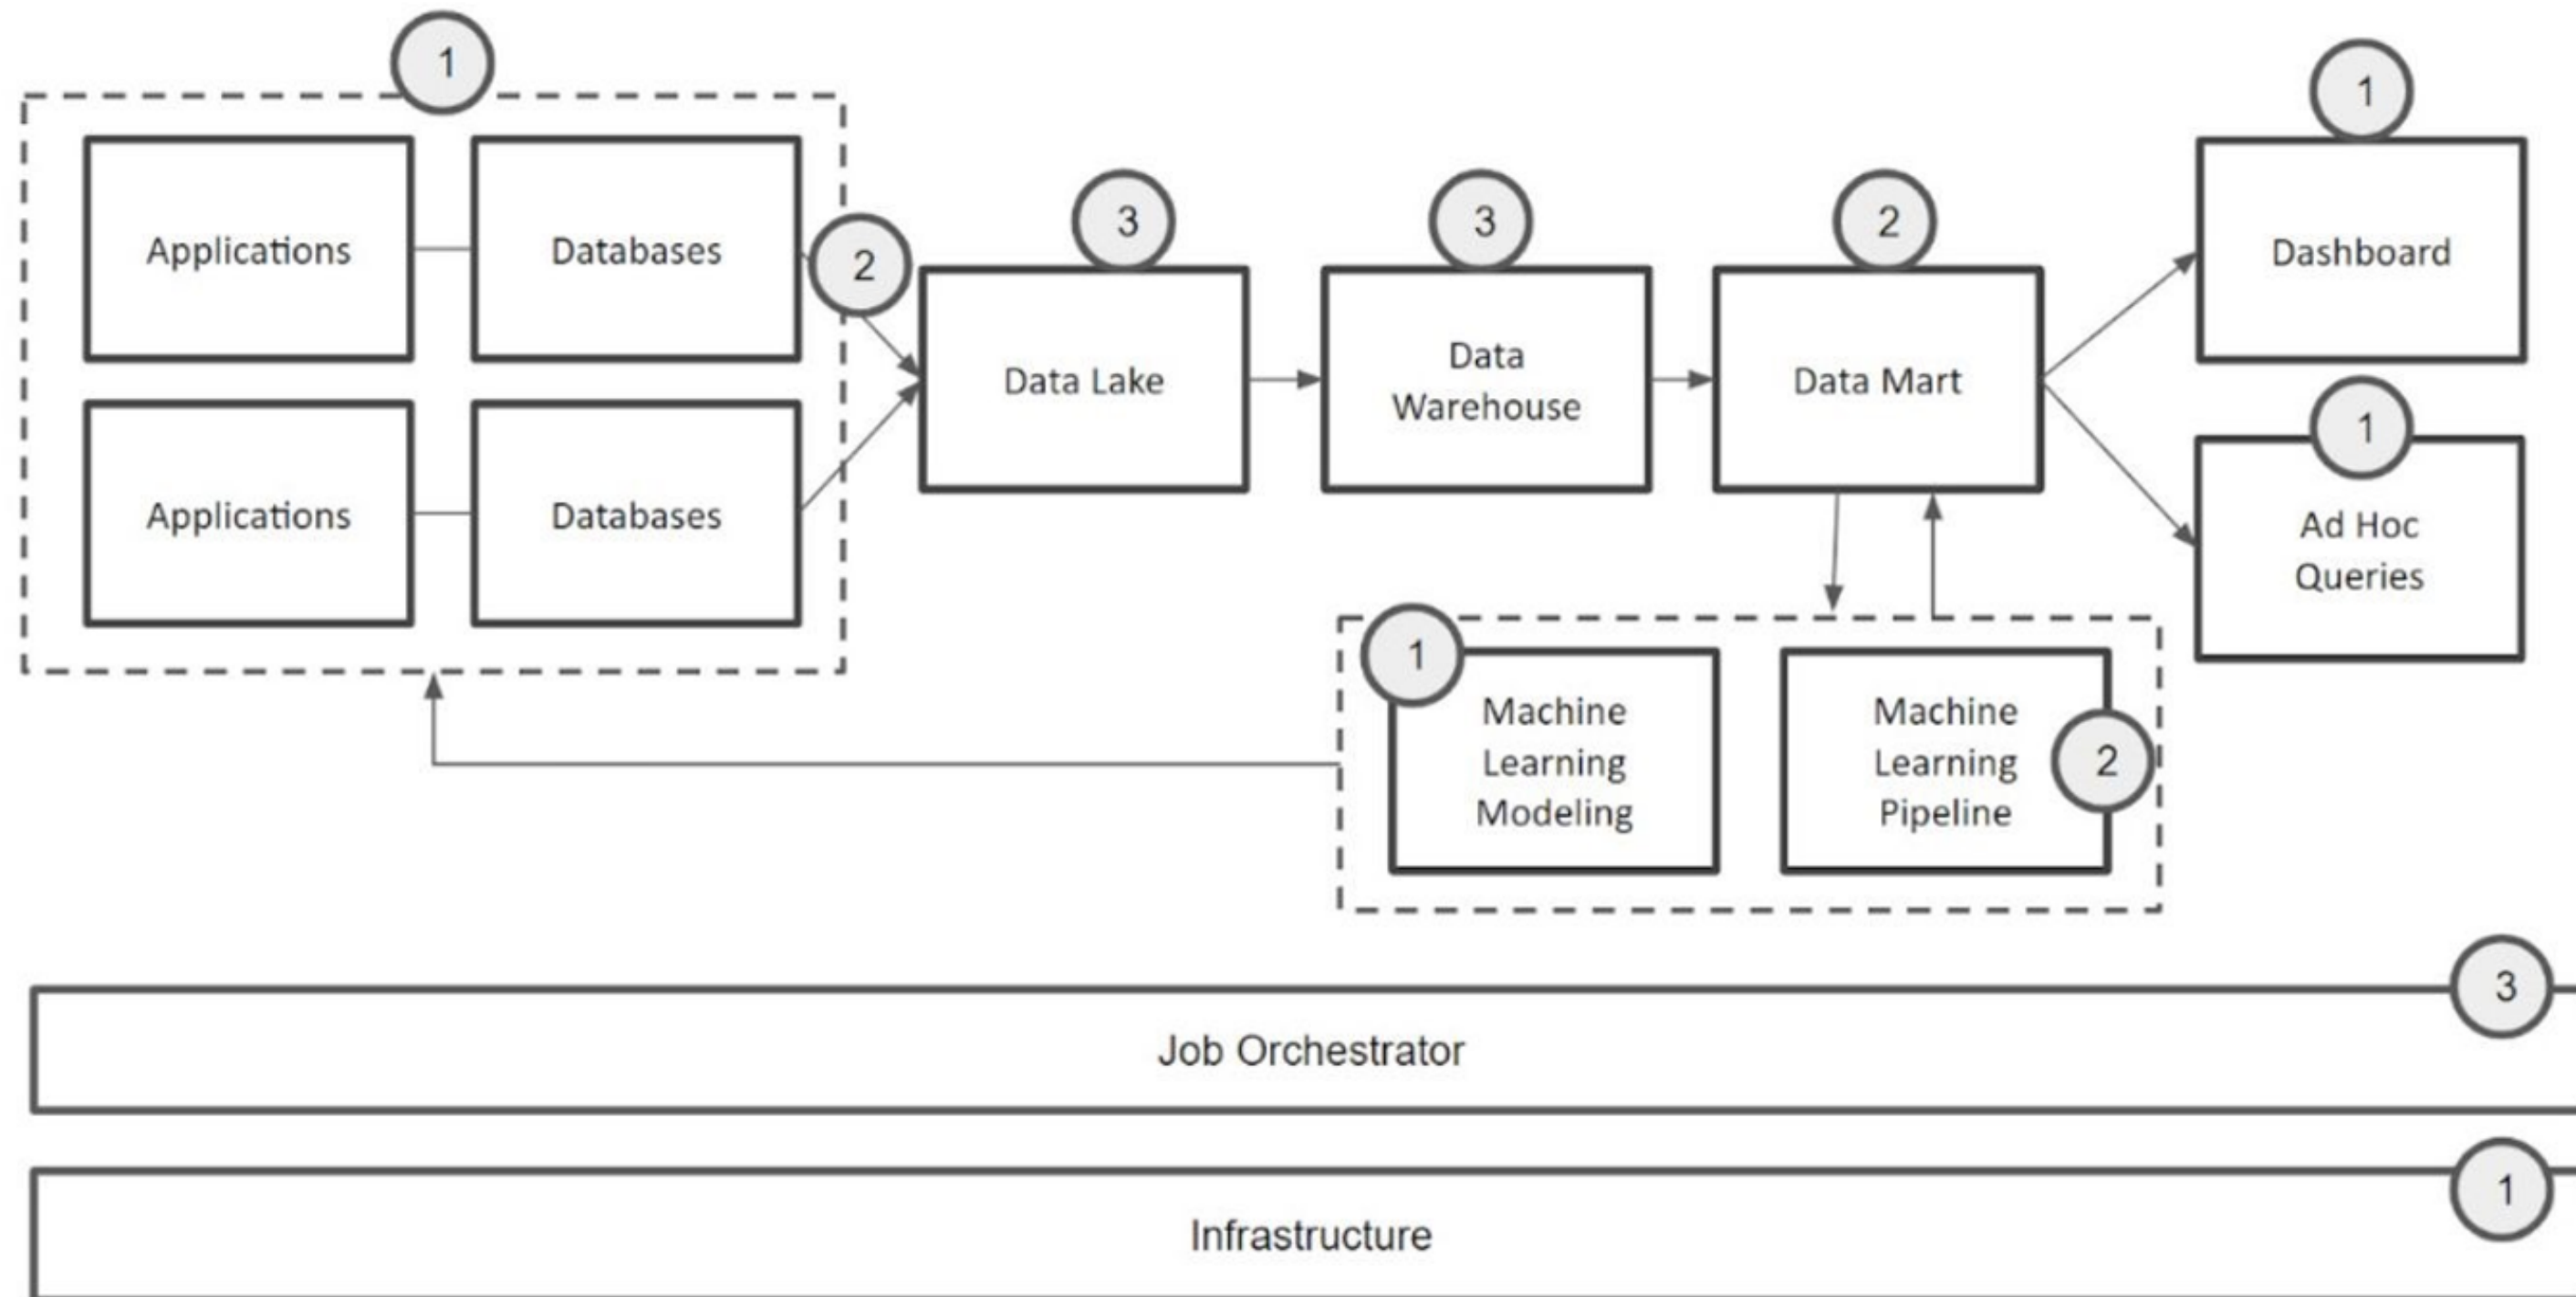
1

Applications

Databases

Applications

Databases

2

3

Data Lake

3

Data Warehouse

2

Data Mart

1

Dashboard

1

Ad Hoc Queries

1

Machine Learning Modeling

Machine Learning Pipeline

2

3

Job Orchestrator

1

Infrastructure